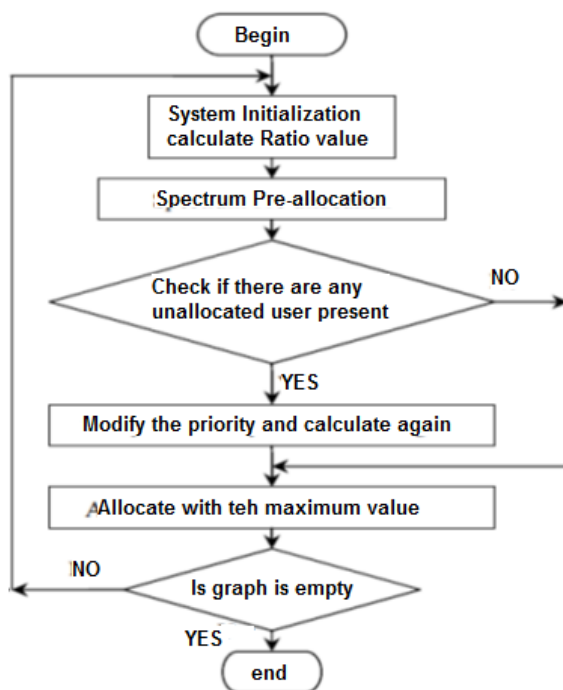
Begin

System Initialization calculate Ratio value

Spectrum Pre-allocation

Check if there are any unallocated user present

NO

YES

Modify the priority and calculate again

Allocate with teh maximum value

NO

Is graph is empty

YES

end